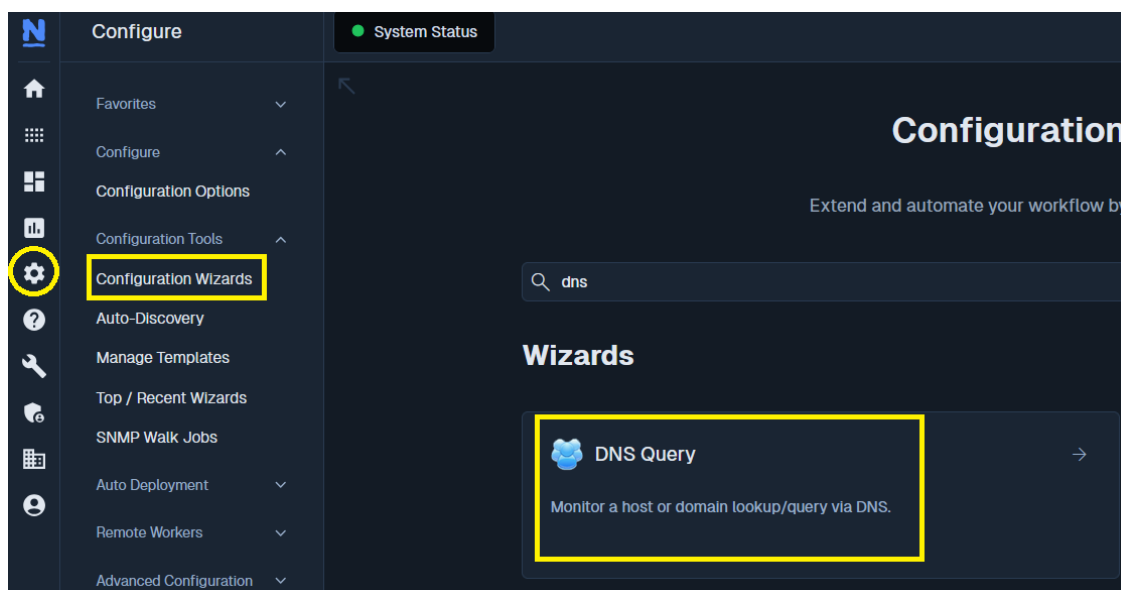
N

Configure

System Status

Favorites

Configure

Configuration Options

Configuration Tools

Configuration Wizards

Auto-Discovery

Manage Templates

Top / Recent Wizards

SNMP Walk Jobs

Auto Deployment

Remote Workers

Advanced Configuration

Configuration

Extend and automate your workflow by

dns

Wizards

DNS Query

Monitor a host or domain lookup/query via DNS.